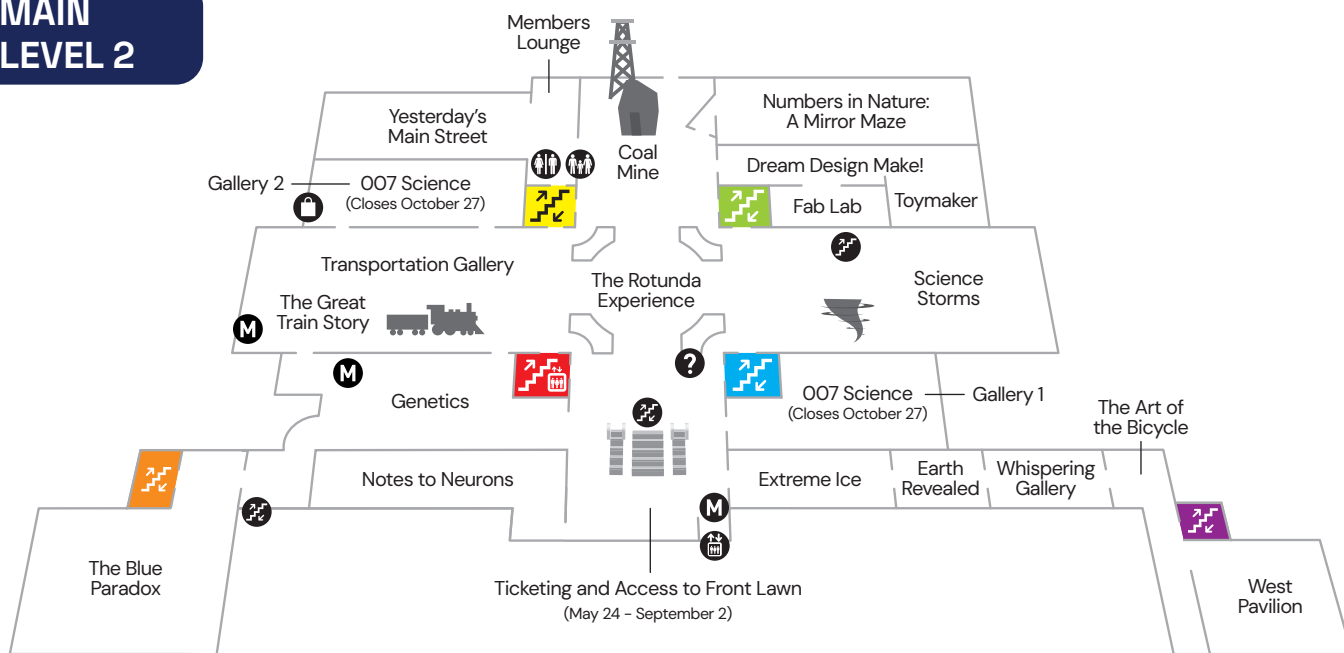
MAIN
LEVEL 2

Members Lounge

Yesterday's Main Street

Coal Mine

Numbers in Nature: A Mirror Maze

Dream Design Make!

Gallery 2

007 Science
(Closes October 27)

Fab Lab

Toymaker

Transportation Gallery

The Rotunda Experience

Science Storms

The Great Train Story

M

M

Genetics

?

007 Science
(Closes October 27)

Gallery 1

The Art of the Bicycle

Notes to Neurons

Extreme Ice

Earth Revealed

Whispering Gallery

M

The Blue Paradox

Ticketing and Access to Front Lawn
(May 24 - September 2)

West Pavilion